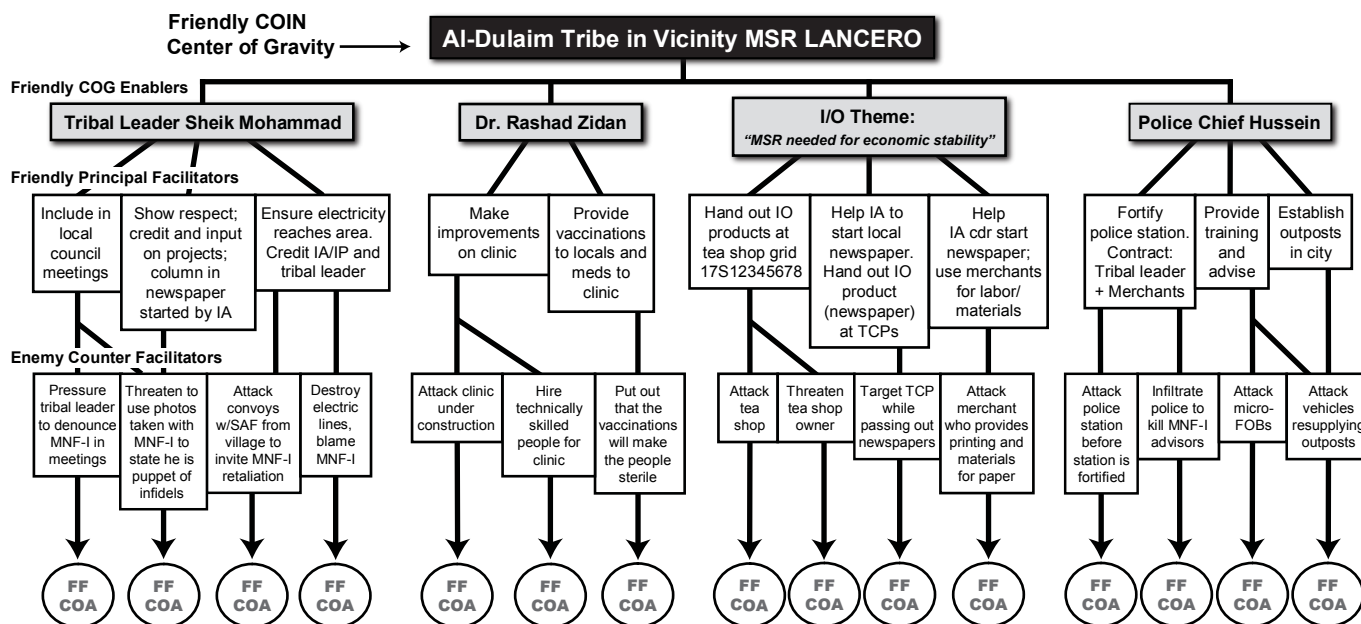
Friendly COIN Center of Gravity

Al-Dulaim Tribe in Vicinity MSR LANCERO

Friendly COG Enablers

Tribal Leader Sheik Mohammad

Dr. Rashad Zidan

I/O Theme: *"MSR needed for economic stability"*

Police Chief Hussein

Friendly Principal Facilitators

Include in local council meetings

Show respect; credit and input on projects; column in newspaper started by IA

Ensure electricity reaches area. Credit IA/IP and tribal leader

Make improvements on clinic

Provide vaccinations to locals and meds to clinic

Hand out IO products at tea shop grid 17S12345678

Help IA to start local newspaper. Hand out IO product (newspaper) at TCPs

Help IA cdr start newspaper; use merchants for labor/ materials

Fortify police station. Contract: Tribal leader + Merchants

Provide training and advise

Establish outposts in city

Enemy Counter Facilitators

Pressure tribal leader to denounce MNF-I in meetings

Threaten to use photos taken with MNF-I to state he is puppet of infidels

Attack convoys w/SAF from village to invite MNF-I retaliation

Destroy electric lines, blame MNF-I

Attack clinic under construction

Hire technically skilled people for clinic

Put out that the vaccinations will make the people sterile

Attack tea shop

Threaten tea shop owner

Target TCP while passing out newspapers

Attack merchant who provides printing and materials for paper

Attack police station before station is fortified

Infiltrate police to kill MNF-I advisors

Attack micro-FOBs

Attack vehicles resupplying outposts

FF COA

FF COA

FF COA

FF COA

FF COA

FF COA

FF COA

FF COA

FF COA

FF COA

FF COA

FF COA

FF COA

FF COA

FF COA